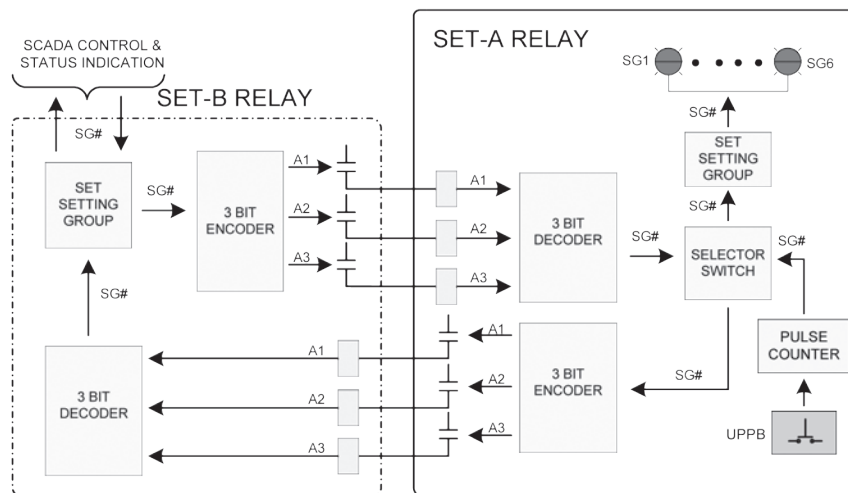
SCADA CONTROL &
STATUS INDICATION

SET-B RELAY

SG#

SET SETTING GROUP

SG#

3 BIT ENCODER

A1

A2

A3

SG#

3 BIT DECODER

A1

A2

A3

SET-A RELAY

SG1

SG6

SG#

SET SETTING GROUP

SG#

A1

A2

A3

3 BIT DECODER

SG#

SELECTOR SWITCH

SG#

A1

A2

A3

3 BIT ENCODER

SG#

PULSE COUNTER

UPPB